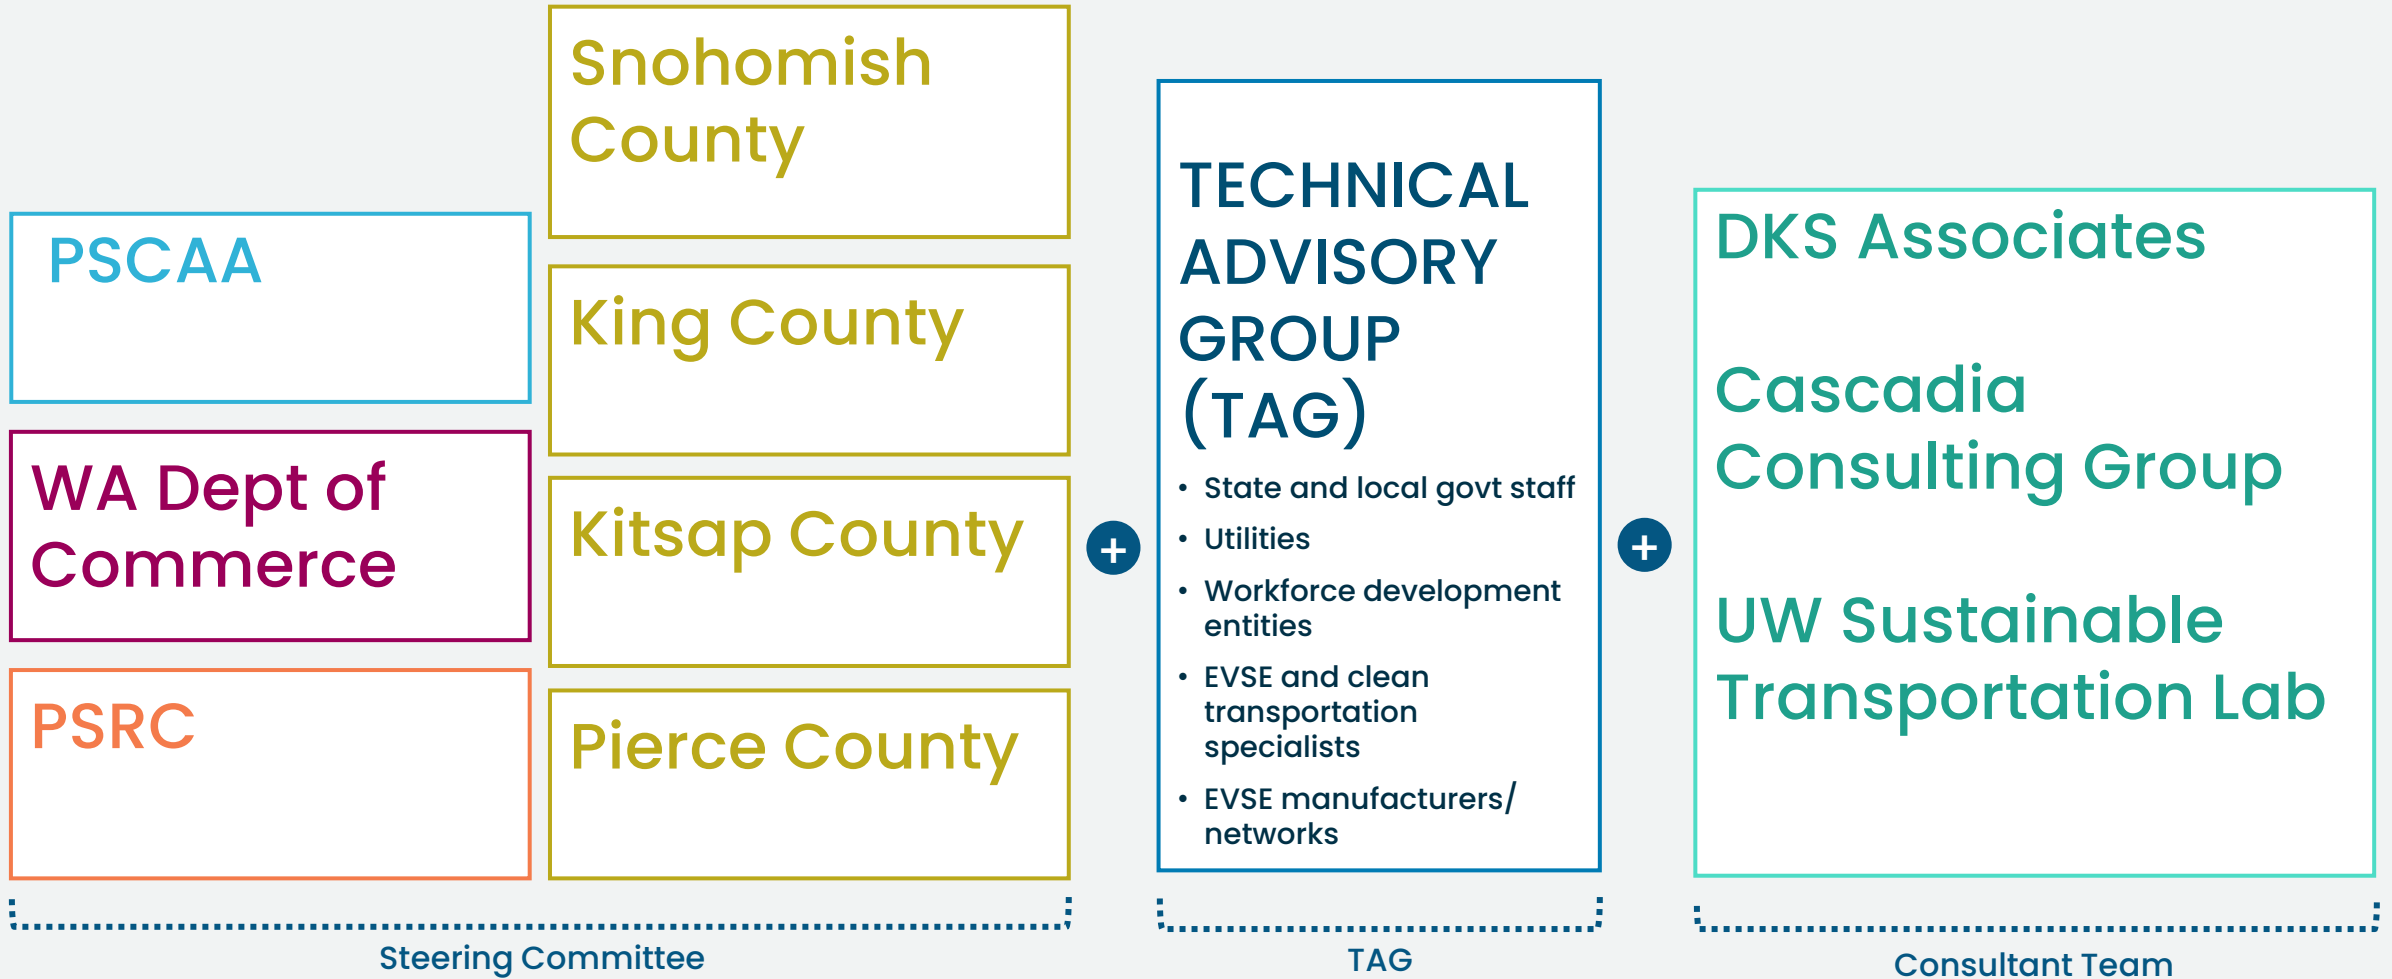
PSCAA

WA Dept of Commerce

PSRC

Snohomish County

King County

Kitsap County

Pierce County

+

TECHNICAL ADVISORY GROUP (TAG)

- State and local govt staff
- Utilities
- Workforce development entities
- EVSE and clean transportation specialists
- EVSE manufacturers/ networks

+

DKS Associates

Cascadia Consulting Group

UW Sustainable Transportation Lab

Steering Committee

TAG

Consultant Team